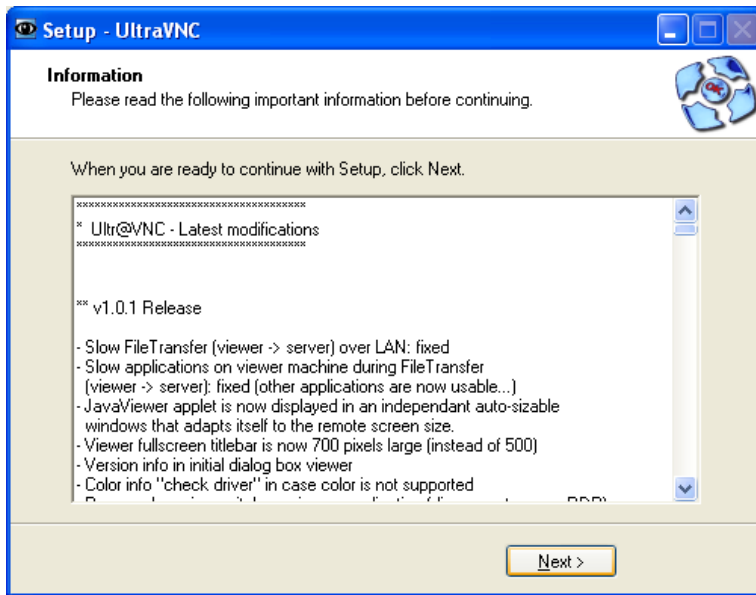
Setup - UltraVNC

Information
Please read the following important information before continuing.

When you are ready to continue with Setup, click Next.

************************************
* Ultr@VNC - Latest modifications
************************************

** v1.0.1 Release

- Slow FileTransfer (viewer -> server) over LAN: fixed
- Slow applications on viewer machine during FileTransfer (viewer -> server): fixed (other applications are now usable...)
- JavaViewer applet is now displayed in an independant auto-sizable windows that adapts itself to the remote screen size.
- Viewer fullscreen titlebar is now 700 pixels large (instead of 500)
- Version info in initial dialog box viewer
- Color info "check driver" in case color is not supported
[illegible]

Next >